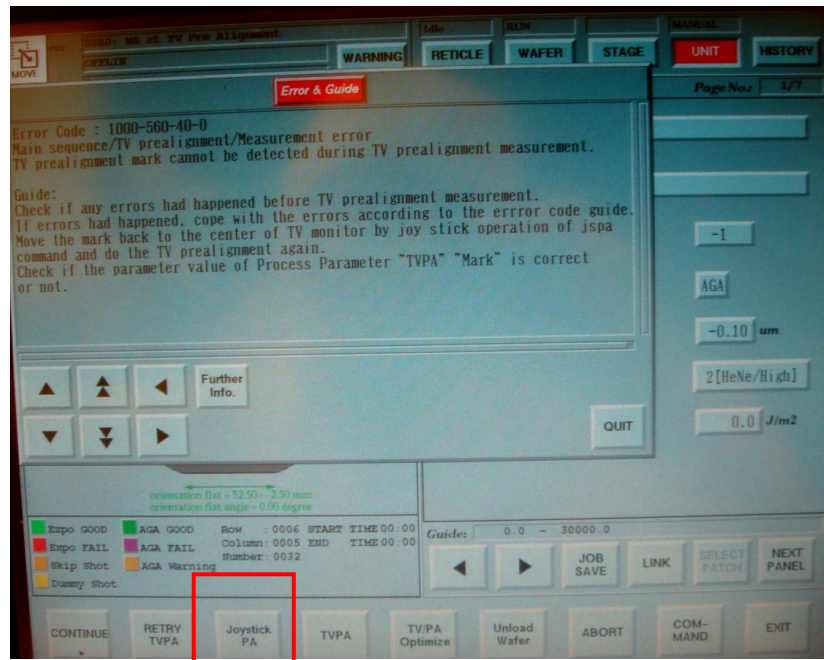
MOVE

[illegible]: NA at TV Pre Alignment
OFFLIN

WARNING

Idle
RUN
RETICLE
WAFER
STAGE
MANUAL
UNIT
HISTORY

Error & Guide

Page No.: 1/7

Error Code : 1000-560-40-0
Main sequence/TV prealignment/Measurement error
TV prealignment mark cannot be detected during TV prealignment measurement.

Guide:
Check if any errors had happened before TV prealignment measurement.
If errors had happened, cope with the errors according to the errror code guide.
Move the mark back to the center of TV monitor by joy stick operation of jspa command and do the TV prealignment again.
Check if the parameter value of Process Parameter "TVPA" "Mark" is correct or not.

Further Info.

QUIT

-1

AGA

-0.10 um

2[HeNe/High]

0.0 J/m2

orientation flat - 52.50 - 2.50 mm
orientation flat angle - 0.00 degree

Expo GOOD
AGA GOOD
Expo FAIL
AGA FAIL
Skip Shot
AGA Warning
Dummy Shot

Row : 0006 START TIME 00:00
Column: 0005 END TIME 00:00
Number: 0032

Guide: 0.0 - 30000.0

JOB SAVE
LINK
SELECT PATCH
NEXT PANEL

CONTINUE
RETRY TVPA
Joystick PA
TVPA
TV/PA Optimize
Unload Wafer
ABORT
COM-MAND
EXIT